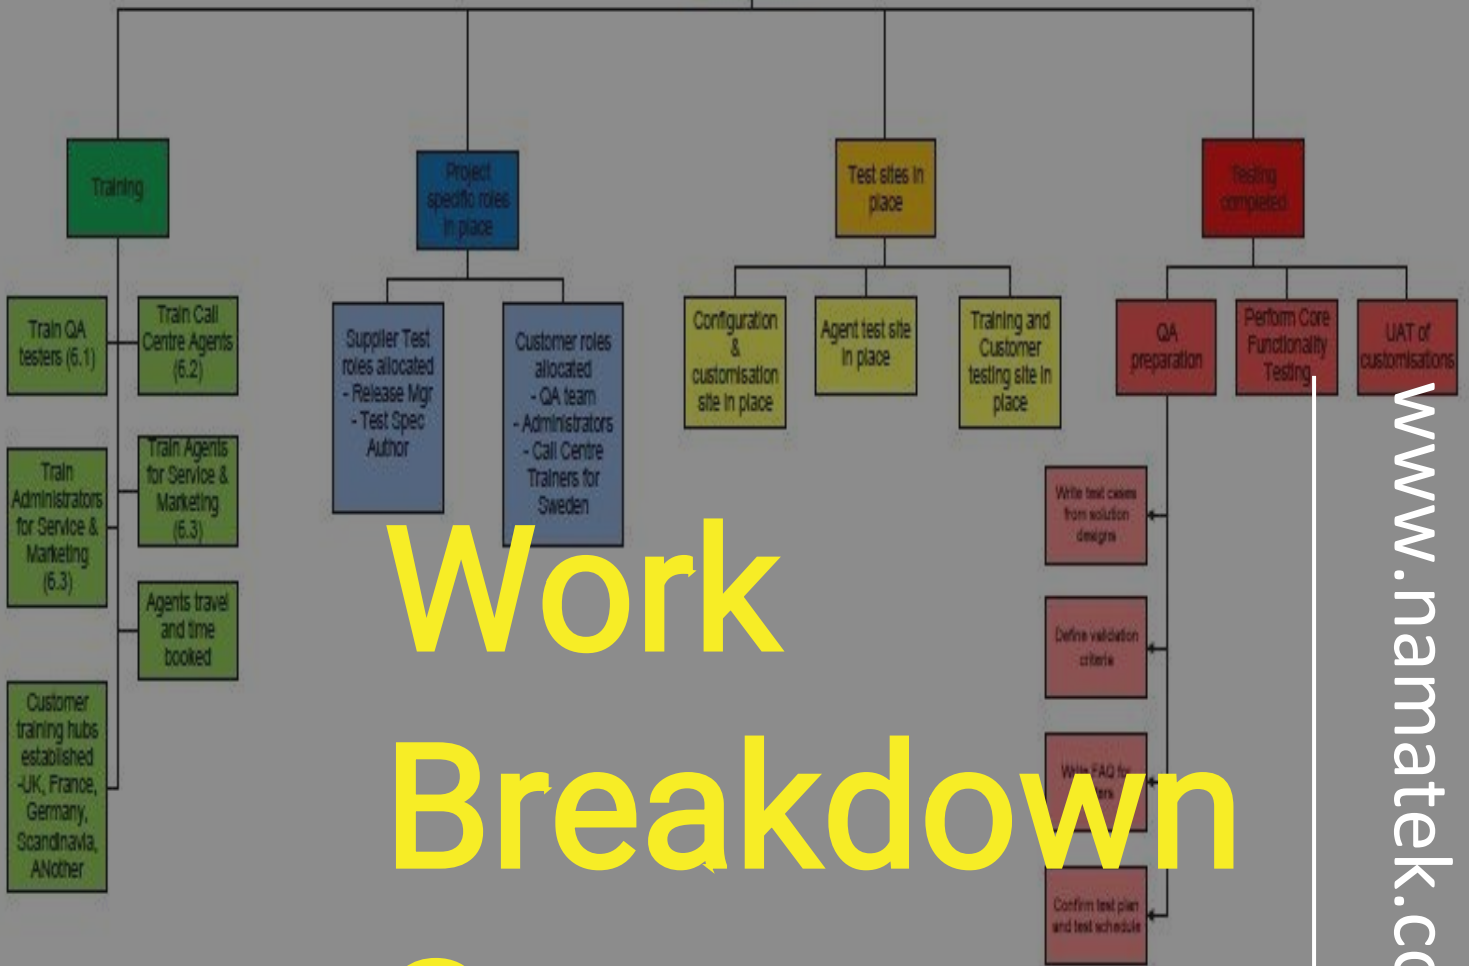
Training

Project specific roles in place

Test sites in place

Testing completed

Train QA testers (6.1)

Train Call Centre Agents (6.2)

Train Administrators for Service & Marketing (6.3)

Train Agents for Service & Marketing (6.3)

Agents travel and time booked

Customer training hubs established -UK, France, Germany, Scandinavia, ANother

Supplier Test roles allocated - Release Mgr - Test Spec Author

Customer roles allocated - QA team - Administrators - Call Centre Trainers for Sweden

Configuration & customisation site in place

Agent test site in place

Training and Customer testing site in place

QA preparation

Perform Core Functionality Testing

UAT of customisations

Write test cases from solution designs

Define validation criteria

Write FAQ for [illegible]

Confirm test plan and test schedule

Work Breakdown

www.namatek.c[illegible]